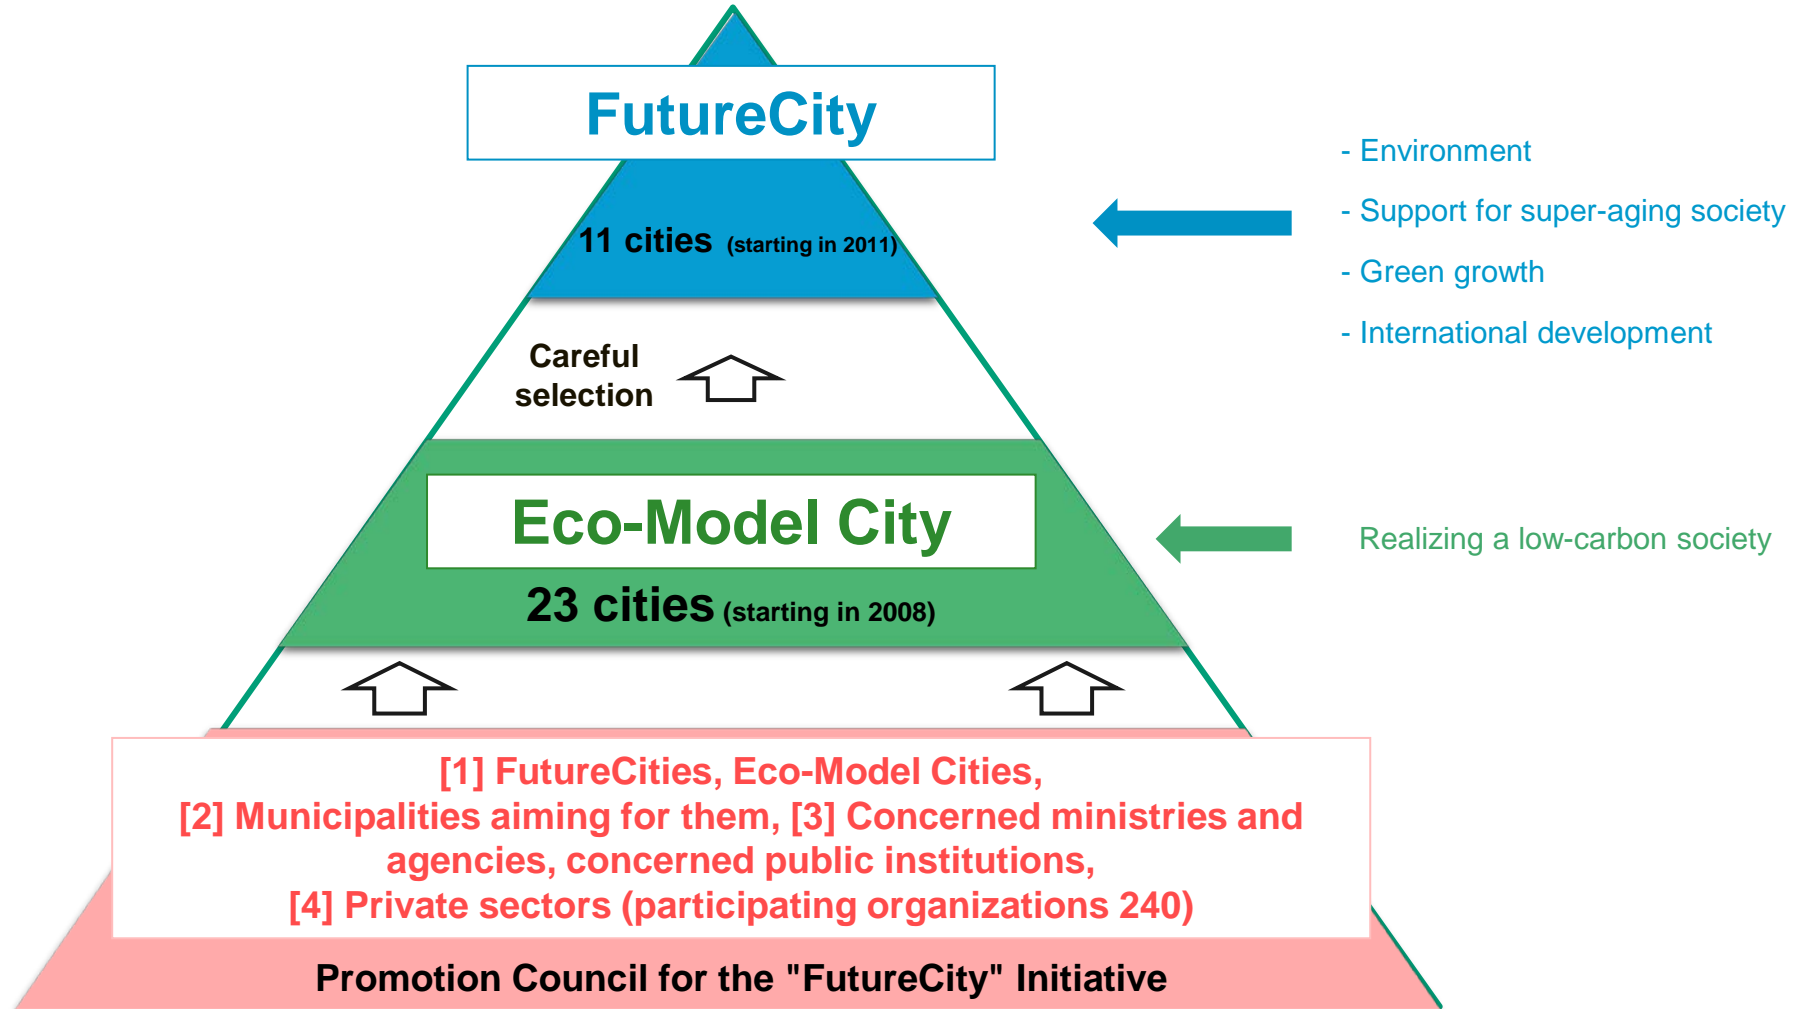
FutureCity

11 cities (starting in 2011)

- Environment
- Support for super-aging society
- Green growth
- International development

Careful selection

Eco-Model City

23 cities (starting in 2008)

Realizing a low-carbon society

[1] FutureCities, Eco-Model Cities,
[2] Municipalities aiming for them, [3] Concerned ministries and agencies, concerned public institutions,
[4] Private sectors (participating organizations 240)

Promotion Council for the "FutureCity" Initiative